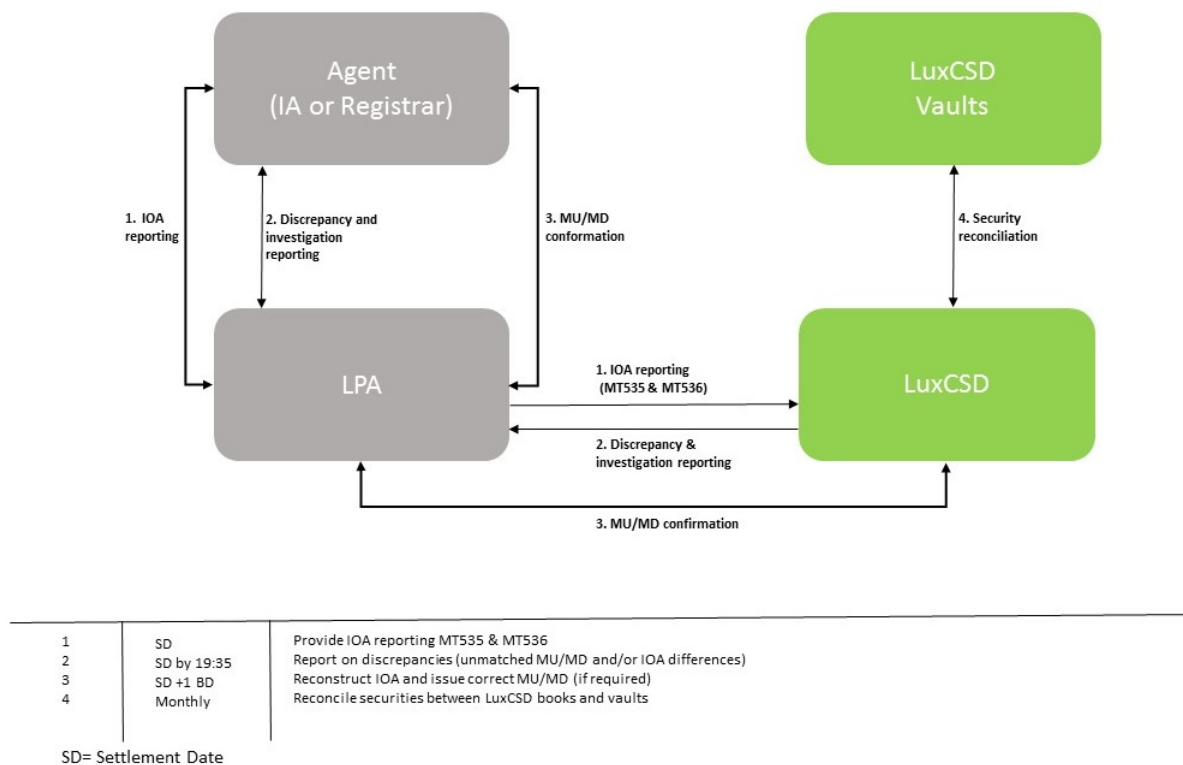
Agent
(IA or Registrar)

LuxCSD
Vaults

1. IOA reporting

2. Discrepancy and investigation reporting

3. MU/MD conformation

4. Security reconciliation

LPA

LuxCSD

1. IOA reporting (MT535 & MT536)

2. Discrepancy & investigation reporting

3. MU/MD confirmation

| | | |
|---|---|---|
| 1 | SD | Provide IOA reporting MT535 & MT536 |
| 2 | SD by 19:35 | Report on discrepancies (unmatched MU/MD and/or IOA differences) |
| 3 | SD +1 BD | Reconstruct IOA and issue correct MU/MD (if required) |
| 4 | Monthly | Reconcile securities between LuxCSD books and vaults |

SD= Settlement Date